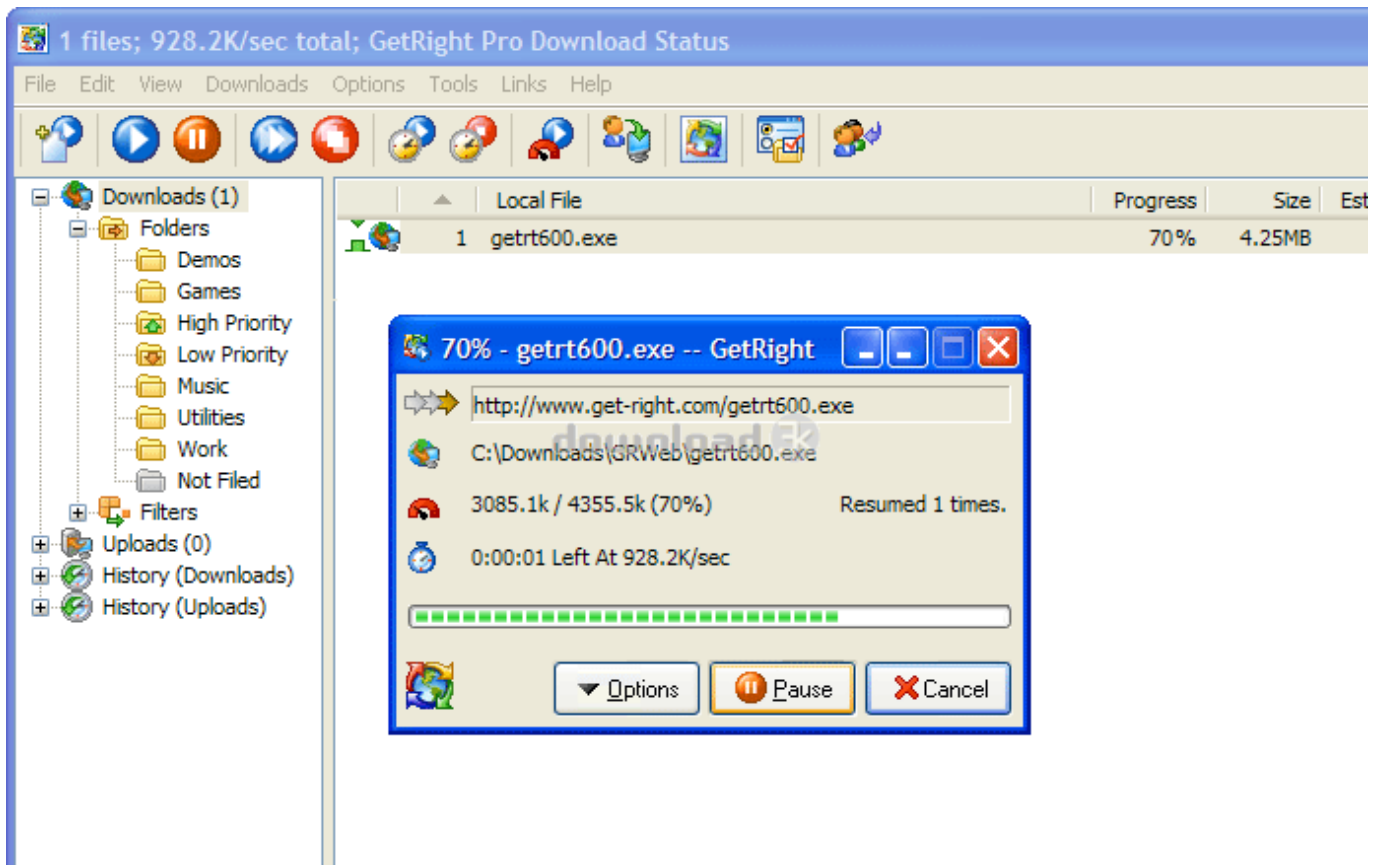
1 files; 928.2K/sec total; GetRight Pro Download Status

File Edit View Downloads Options Tools Links Help

Downloads (1)
Folders
Demos
Games
High Priority
Low Priority
Music
Utilities
Work
Not Filed
Filters
Uploads (0)
History (Downloads)
History (Uploads)

| | Local File | Progress | Size | Est |
|---|---|---|---|---|
| 1 | getrt600.exe | 70% | 4.25MB | |

70% - getrt600.exe -- GetRight

http://www.get-right.com/getrt600.exe

download

C:\Downloads\GRWeb\getrt600.exe

3085.1k / 4355.5k (70%)

Resumed 1 times.

0:00:01 Left At 928.2K/sec

Options Pause Cancel